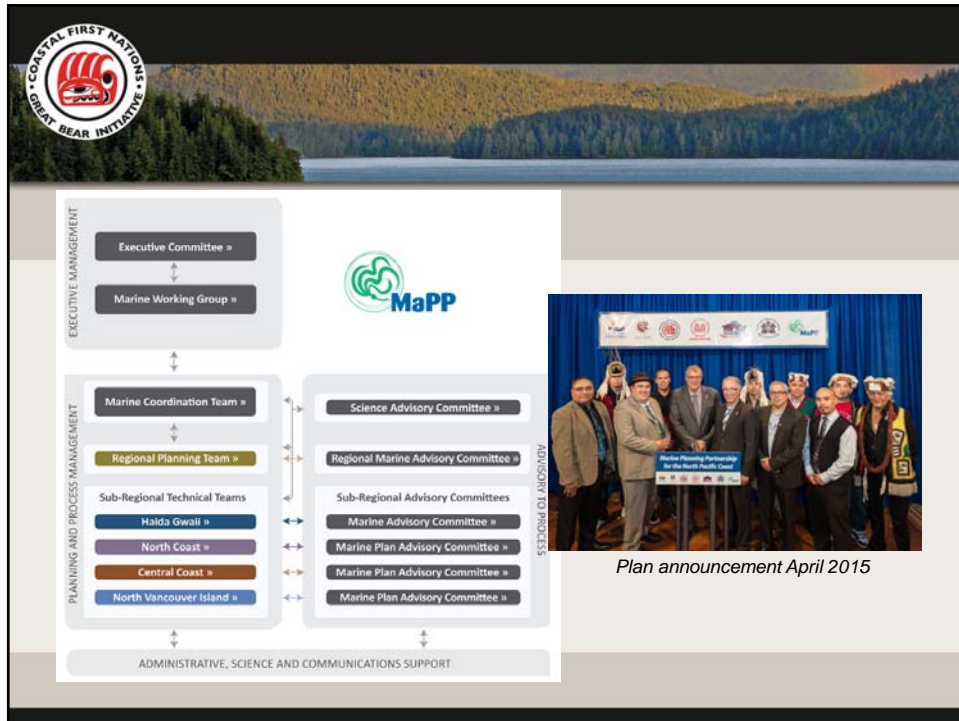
COASTAL FIRST NATIONS
GREAT BEAR INITIATIVE

EXECUTIVE MANAGEMENT

Executive Committee »

Marine Working Group »

MaPP

PLANNING AND PROCESS MANAGEMENT

Marine Coordination Team »

Regional Planning Team »

Sub-Regional Technical Teams

Haida Gwaii »

North Coast »

Central Coast »

North Vancouver Island »

ADVISORY TO PROCESS

Science Advisory Committee »

Regional Marine Advisory Committee »

Sub-Regional Advisory Committees

Marine Advisory Committee »

Marine Plan Advisory Committee »

Marine Plan Advisory Committee »

Marine Plan Advisory Committee »

ADMINISTRATIVE, SCIENCE AND COMMUNICATIONS SUPPORT

Marine Planning Partnership for the North Pacific Coast

Plan announcement April 2015